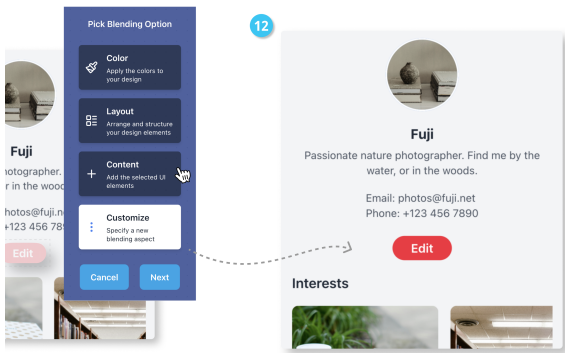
Pick Blending Option

Color
Apply the colors to your design

Layout
Arrange and structure your design elements

Content
Add the selected UI elements

Customize
Specify a new blending aspect

Cancel
Next

Fuji
otographer.
r in the woods

photos@fuji.ne
+123 456 789
Edit

12

Fuji
Passionate nature photographer. Find me by the water, or in the woods.

Email: photos@fuji.net
Phone: +123 456 7890

Edit

Interests